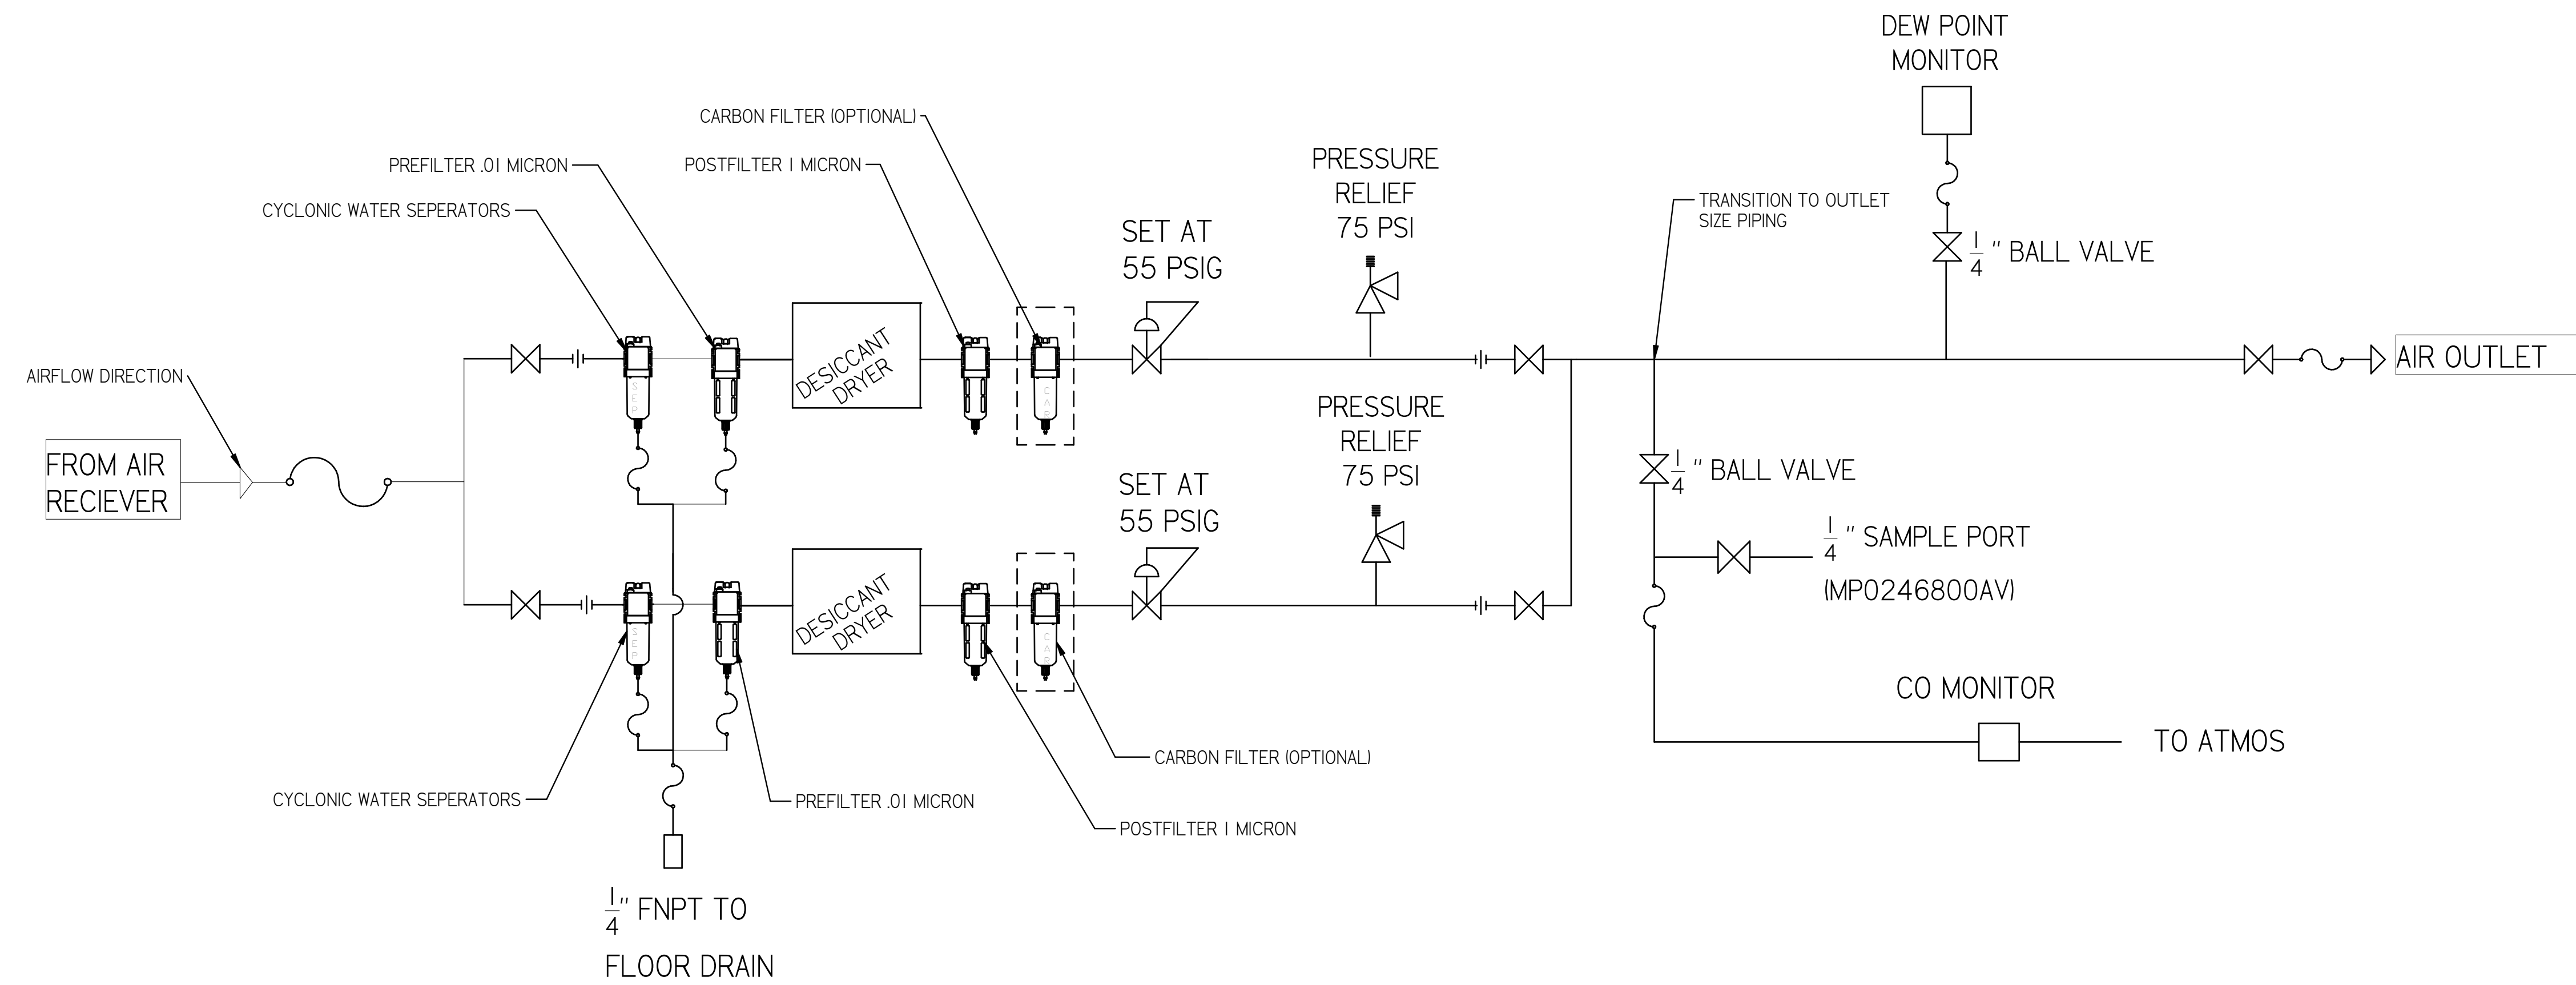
DEW POINT MONITOR

CARBON FILTER (OPTIONAL)

PREFILTER .01 MICRON

POSTFILTER 1 MICRON

CYCLONIC WATER SEPERATORS

PRESSURE RELIEF 75 PSI

SET AT 55 PSIG

TRANSITION TO OUTLET SIZE PIPING

$\frac{1}{4}$" BALL VALVE

AIRFLOW DIRECTION

DESICCANT DRYER

S E P

C A R

AIR OUTLET

FROM AIR RECIEVER

PRESSURE RELIEF 75 PSI

SET AT 55 PSIG

$\frac{1}{4}$" BALL VALVE

$\frac{1}{4}$" SAMPLE PORT

(MP0246800AV)

DESICCANT DRYER

S E P

C A R

CO MONITOR

TO ATMOS

CARBON FILTER (OPTIONAL)

CYCLONIC WATER SEPERATORS

PREFILTER .01 MICRON

POSTFILTER 1 MICRON

$\frac{1}{4}$" FNPT TO

FLOOR DRAIN